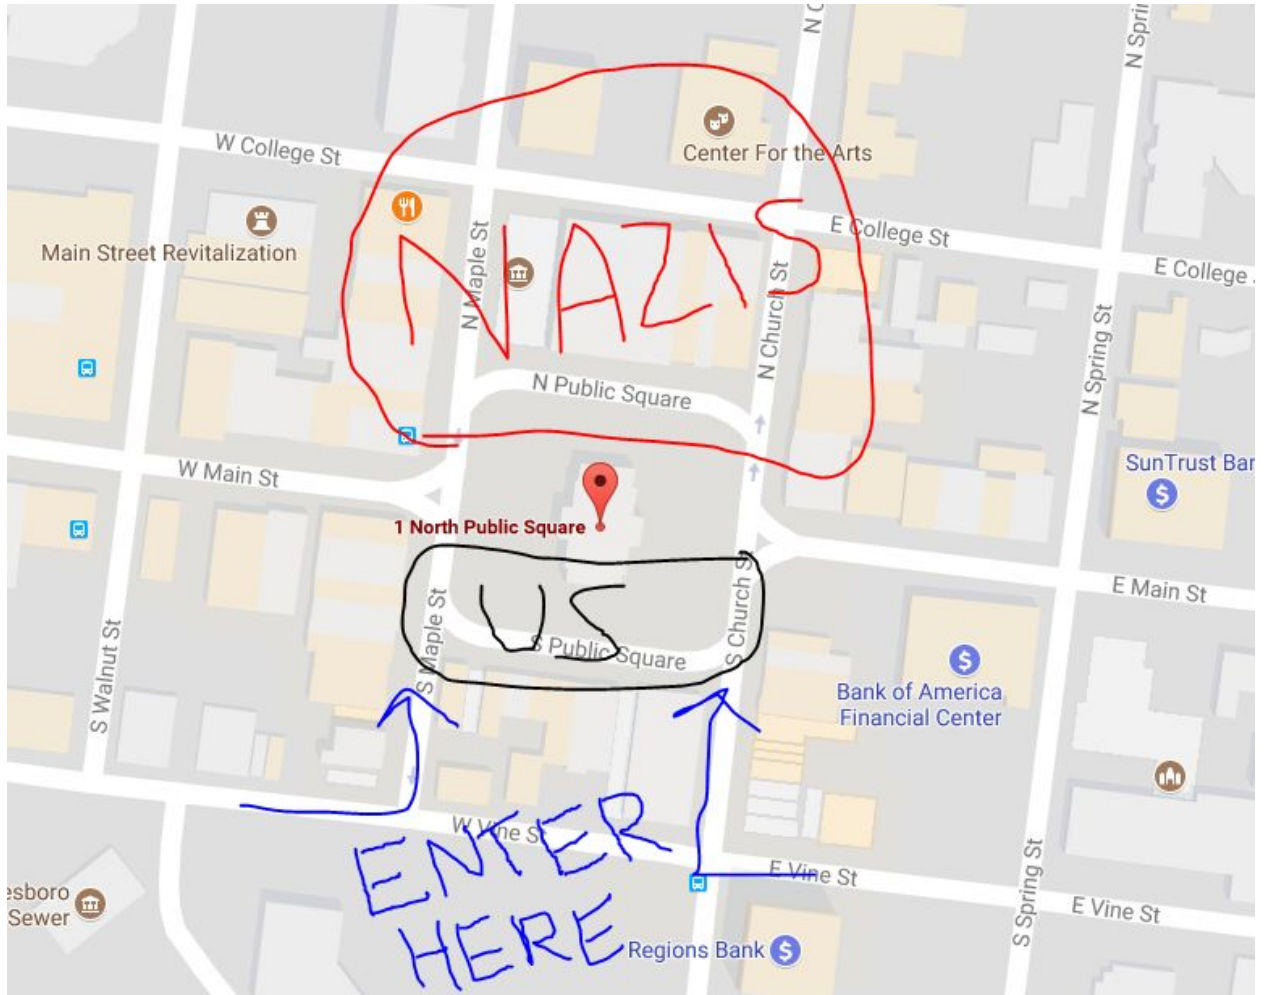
N C
N Spri
W College St
Center For the Arts
E College St
E College
Main Street Revitalization
N Maple St
NAZIS
N Church St
N Spring St
N Public Square
W Main St
SunTrust Bar
1 North Public Square
E Main St
US
S Maple St
S Public Square
S Church St
S Walnut St
Bank of America Financial Center
W Vine St
ENTER HERE
E Vine St
S Spring St
E Vine St
esboro Sewer
Regions Bank